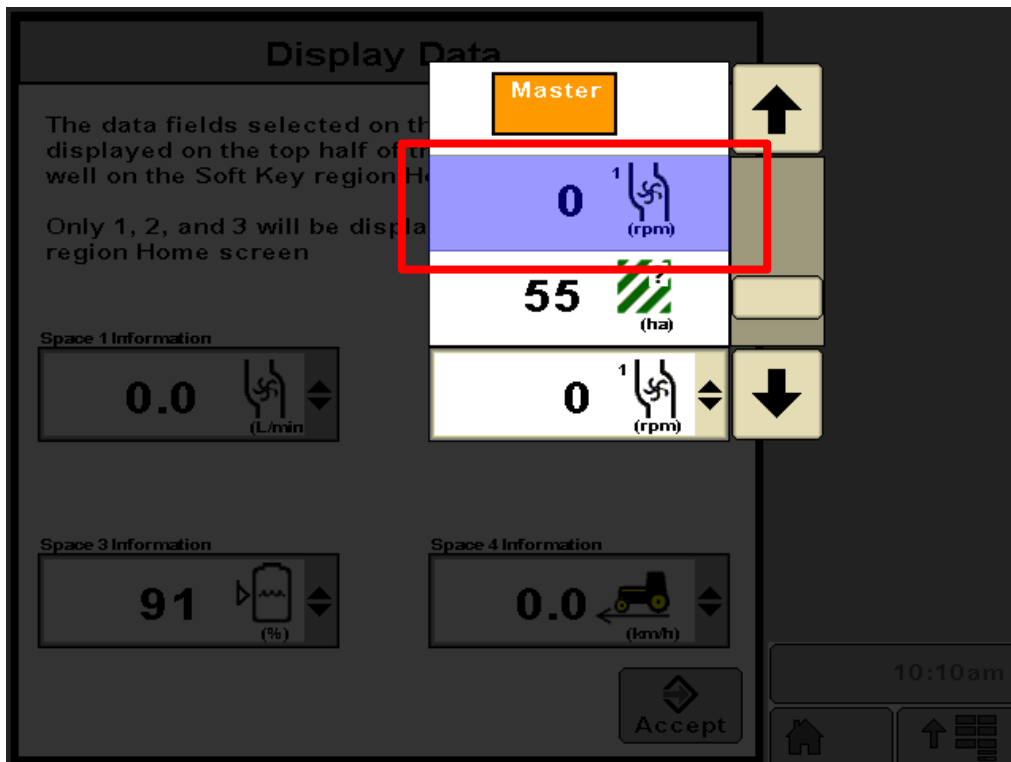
Display Data

The data fields selected on th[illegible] displayed on the top half of t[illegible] well on the Soft Key region H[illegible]

Only 1, 2, and 3 will be displa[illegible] region Home screen

Master

0 1 (rpm)

55 ? (ha)

0 1 (rpm)

Space 1 Information

0.0 (L/min

Space 3 Information

91 (%)

Space 4 Information

0.0 (km/h)

Accept

10:10am